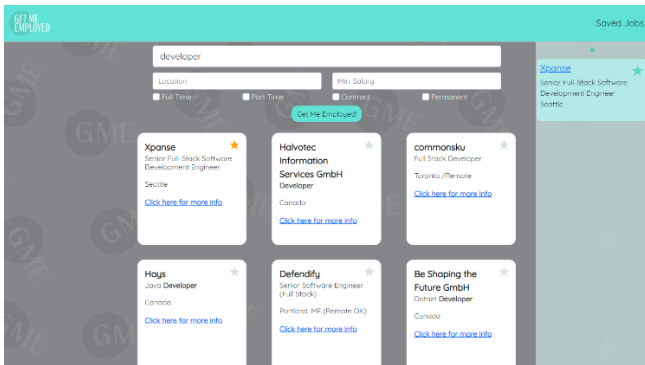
GET ME EMPLOYED

Saved Jobs

developer

Location

Min. Salary

Full Time

Part Time

Contract

Permanent

Get Me Employed!

Xpanse
Senior Full-Stack Software Development Engineer
Seattle
Click here for more info

Halvotec Information Services GmbH
Developer
Canada
Click here for more info

commonsku
Full Stack Developer
Toronto /Remote
Click here for more info

Hays
Java Developer
Canada
Click here for more info

Defendify
Senior Software Engineer (Full Stack)
Portland, ME (Remote OK)
Click here for more info

Be Shaping the Future GmbH
Dotnet Developer
Canada
Click here for more info

Xpanse
Senior Full-Stack Software Development Engineer
Seattle